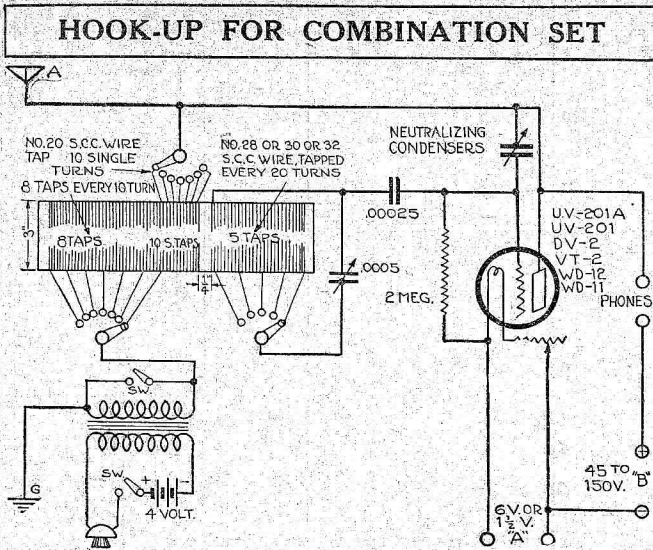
HOOK-UP FOR COMBINATION SET

A

NO.20 S.C.C. WIRE TAP 10 SINGLE TURNS

8 TAPS EVERY 10 TURN

NO.28 OR 30 OR 32 S.C.C. WIRE, TAPPED EVERY 20 TURNS

NEUTRALIZING CONDENSERS

3"

8 TAPS

10 S.TAPS

5 TAPS

$1\frac{1}{4}$"

.00025

.0005

2 MEG.

UV-201A
UV-201
DV-2
VT-2
WD-12
WD-11

PHONES

SW.

SW.

4 VOLT.

G

45 TO 150V. "B"

6V. OR $1\frac{1}{2}$ V. "A"